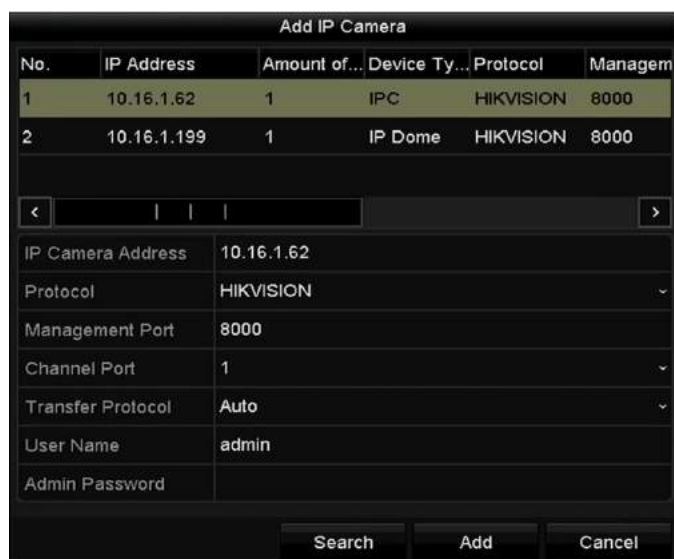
Add IP Camera

| No. | IP Address | Amount of... | Device Ty... | Protocol | Managem |
|---|---|---|---|---|---|
| 1 | 10.16.1.62 | 1 | IPC | HIKVISION | 8000 |
| 2 | 10.16.1.199 | 1 | IP Dome | HIKVISION | 8000 |

| | |
|---|---|
| IP Camera Address | 10.16.1.62 |
| Protocol | HIKVISION |
| Management Port | 8000 |
| Channel Port | 1 |
| Transfer Protocol | Auto |
| User Name | admin |
| Admin Password | |

Search Add Cancel